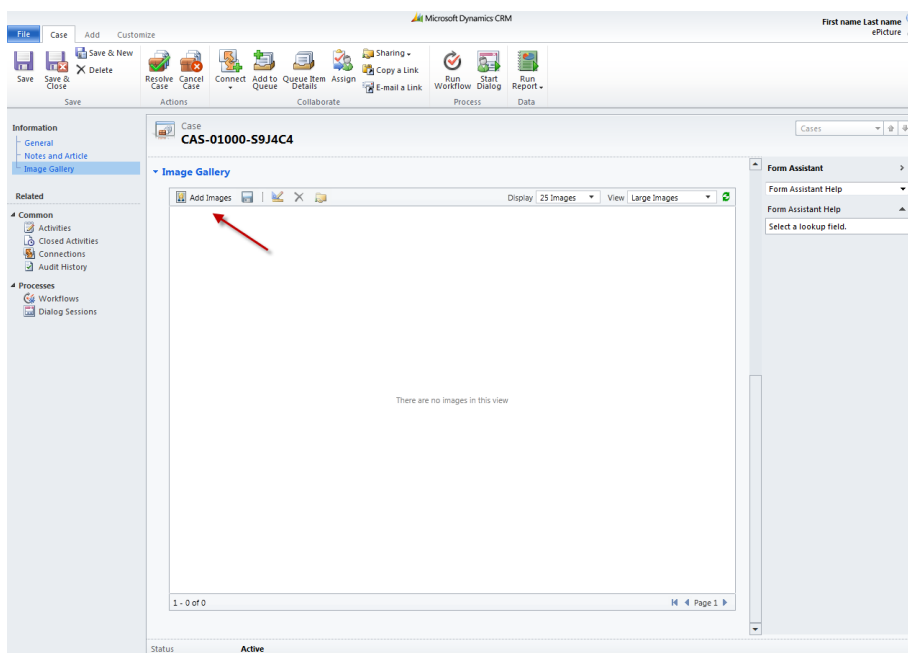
Microsoft Dynamics CRM

First name Last name
ePicture

File Case Add Customize

Save Save & Close Save & New Delete
Save

Resolve Case Cancel Case
Actions

Connect Add to Queue Queue Item Details Assign Sharing Copy a Link E-mail a Link
Collaborate

Run Workflow Start Dialog
Process

Run Report
Data

Information
General
Notes and Article
Image Gallery

Related
Common
Activities
Closed Activities
Connections
Audit History
Processes
Workflows
Dialog Sessions

Case
CAS-01000-S9J4C4

Cases

Image Gallery

Add Images

Display 25 Images View Large Images

There are no images in this view

1 - 0 of 0

Page 1

Form Assistant
Form Assistant Help
Form Assistant Help
Select a lookup field.

Status Active